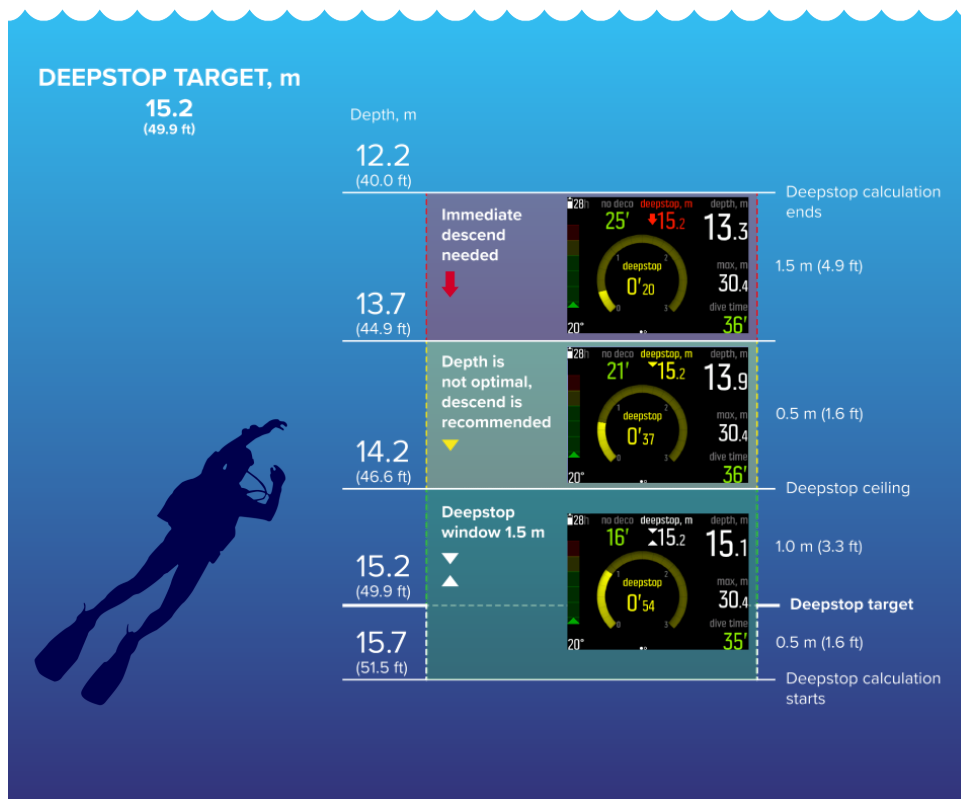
DEEPSTOP TARGET, m
15.2
(49.9 ft)

Depth, m

12.2
(40.0 ft)

Deepstop calculation ends

Immediate descend needed

28h no deco 25' deepstop, m 15.2 depth, m 13.3
deepstop 0'20
max, m 30.4
dive time 36'
20°

1.5 m (4.9 ft)

13.7
(44.9 ft)

Depth is not optimal, descend is recommended

28h no deco 21' deepstop, m 15.2 depth, m 13.9
deepstop 0'37
max, m 30.4
dive time 36'
20°

0.5 m (1.6 ft)

14.2
(46.6 ft)

Deepstop ceiling

Deepstop window 1.5 m

28h no deco 16' deepstop, m 15.2 depth, m 15.1
deepstop 0'54
max, m 30.4
dive time 35'
20°

1.0 m (3.3 ft)

15.2
(49.9 ft)

Deepstop target

15.7
(51.5 ft)

0.5 m (1.6 ft)

Deepstop calculation starts